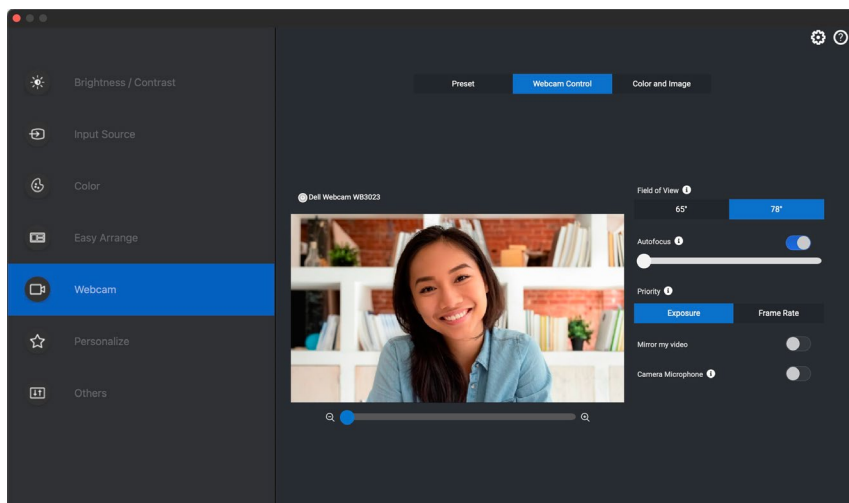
Brightness / Contrast

Input Source

Color

Easy Arrange

Webcam

Personalize

Others

Preset | Webcam Control | Color and Image

Dell Webcam WB3023

Field of View
65° | 78°

Autofocus

Priority
Exposure | Frame Rate

Mirror my video

Camera Microphone